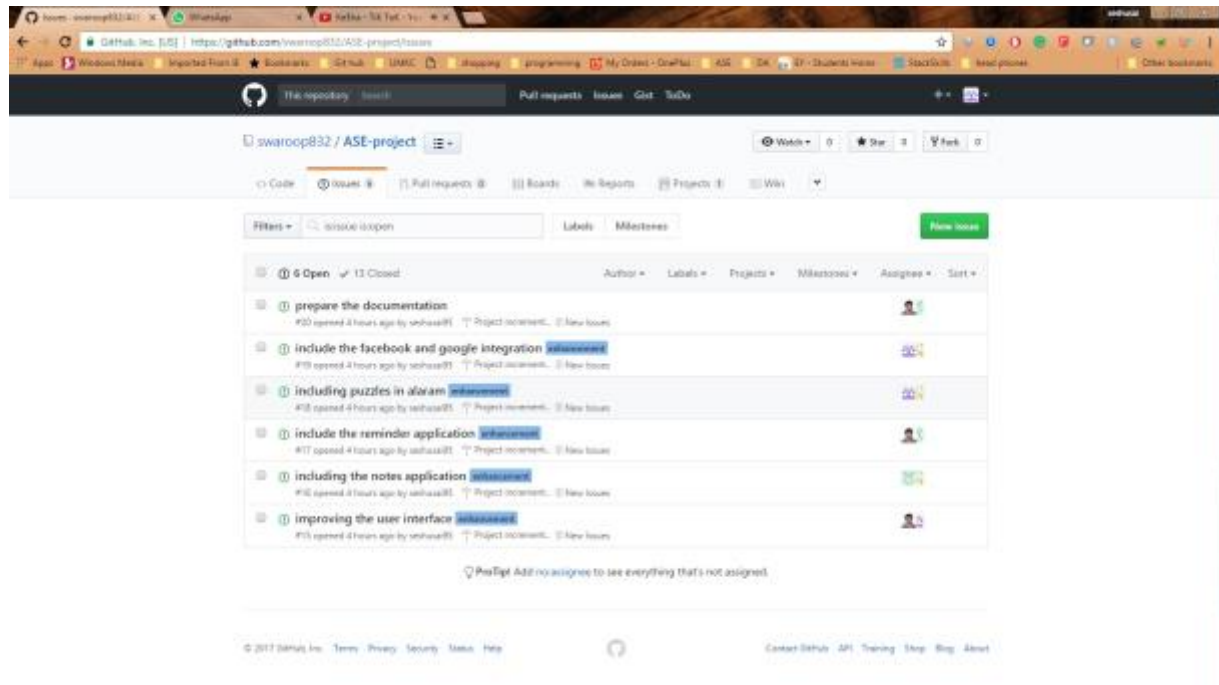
Issues · swaroop832/AS × WhatsApp × Kelsha - Tik Tok - Yo × ×

GitHub, Inc. [US] | https://github.com/swaroop832/ASE-project/issues

Apps Windows Media Imported From IE Bookmarks Git hub UMKC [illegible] shopping programming My Orders - OnePlus ASE DA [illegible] Students Home StackSkills Need phones Other bookmarks

This repository Search Pull requests Issues Gist ToDo

swaroop832 / ASE-project

Watch 0 Star 0 Fork 0

Code Issues 6 Pull requests 0 Boards Reports Projects 1 Wiki

Filters is:issue is:open Labels Milestones New issue

6 Open ✓ 13 Closed Author Labels Projects Milestones Assignee Sort

prepare the documentation
#20 opened 4 hours ago by seshasai95 Project increment... New issues

include the facebook and google integration enhancement
#19 opened 4 hours ago by seshasai95 Project increment... New issues

including puzzles in alaram enhancement
#18 opened 4 hours ago by seshasai95 Project increment... New issues

include the reminder application enhancement
#17 opened 4 hours ago by seshasai95 Project increment... New issues

including the notes application enhancement
#16 opened 4 hours ago by seshasai95 Project increment... New issues

improving the user interface enhancement
#15 opened 4 hours ago by seshasai95 Project increment... New issues

ProTip! Add no:assignee to see everything that's not assigned.

© 2017 GitHub, Inc. Terms Privacy Security Status Help

Contact GitHub API Training Shop Blog About